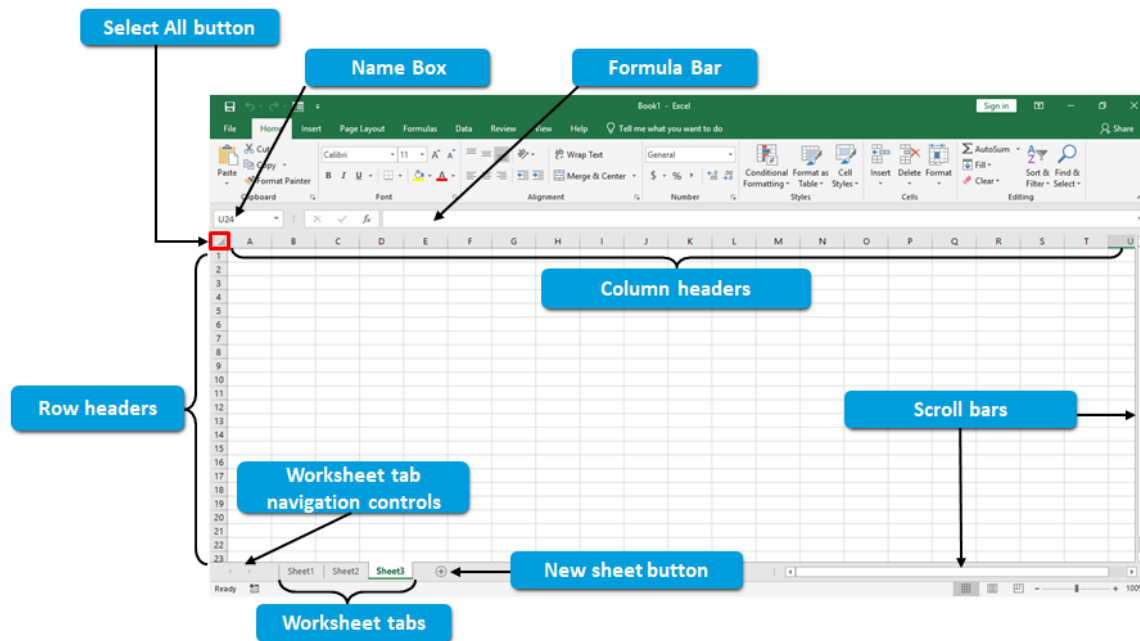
Select All button

Name Box

Formula Bar

Book1 - Excel

Sign in

File Home Insert Page Layout Formulas Data Review View Help Tell me what you want to do

Share

Paste

Cut

Copy

Format Painter

Clipboard

Calibri

11

B I U

Font

Wrap Text

Merge & Center

Alignment

General

$ % ,

Number

Conditional Formatting

Format as Table

Cell Styles

Styles

Insert

Delete

Format

Cells

AutoSum

Fill

Clear

Sort & Filter

Find & Select

Editing

U24

$f_x$

| | A | B | C | D | E | F | G | H | I | J | K | L | M | N | O | P | Q | R | S | T | U |
|---|---|---|---|---|---|---|---|---|---|---|---|---|---|---|---|---|---|---|---|---|---|

Column headers

1
2
3
4
5
6
7
8
9
10
11
12
13
14
15
16
17
18
19
20
21
22
23

Row headers

Scroll bars

Worksheet tab navigation controls

Sheet1 Sheet2 Sheet3

New sheet button

Ready

Worksheet tabs